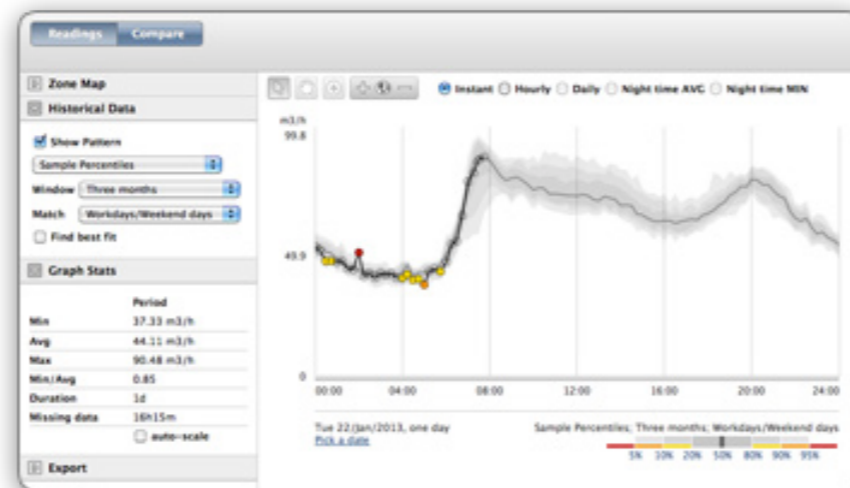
Readings Compare

Zone Map

Historical Data

Show Pattern

Sample Percentiles

Window Three months

Match Workdays/Weekend days

Find best fit

Graph Stats

| | Period |
|---|---|
| Min | 37.33 m3/h |
| Avg | 44.11 m3/h |
| Max | 90.48 m3/h |
| Min/Avg | 0.85 |
| Duration | 1d |
| Missing data | 16h15m |

auto-scale

Export

Instant Hourly Daily Night time AVG Night time MIN

m3/h

99.8

49.9

0

00:00 04:00 08:00 12:00 16:00 20:00 24:00

Tue 22/Jan/2013, one day

Pick a date

Sample Percentiles; Three months; Workdays/Weekend days

5% 10% 20% 50% 80% 90% 95%